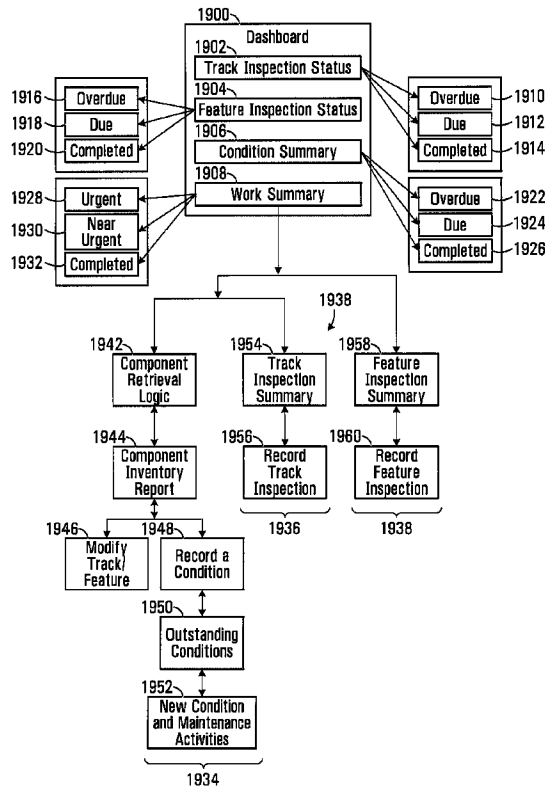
1900
Dashboard
1902
Track Inspection Status
1904
Feature Inspection Status
1906
Condition Summary
1908
Work Summary

1916 Overdue
1918 Due
1920 Completed

Overdue 1910
Due 1912
Completed 1914

1928 Urgent
1930 Near Urgent
1932 Completed

Overdue 1922
Due 1924
Completed 1926

1938

1942 Component Retrieval Logic
1954 Track Inspection Summary
1958 Feature Inspection Summary

1944 Component Inventory Report
1956 Record Track Inspection
1960 Record Feature Inspection

1936
1938

1946 Modify Track/ Feature
1948 Record a Condition

1950 Outstanding Conditions

1952 New Condition and Maintenance Activities

1934